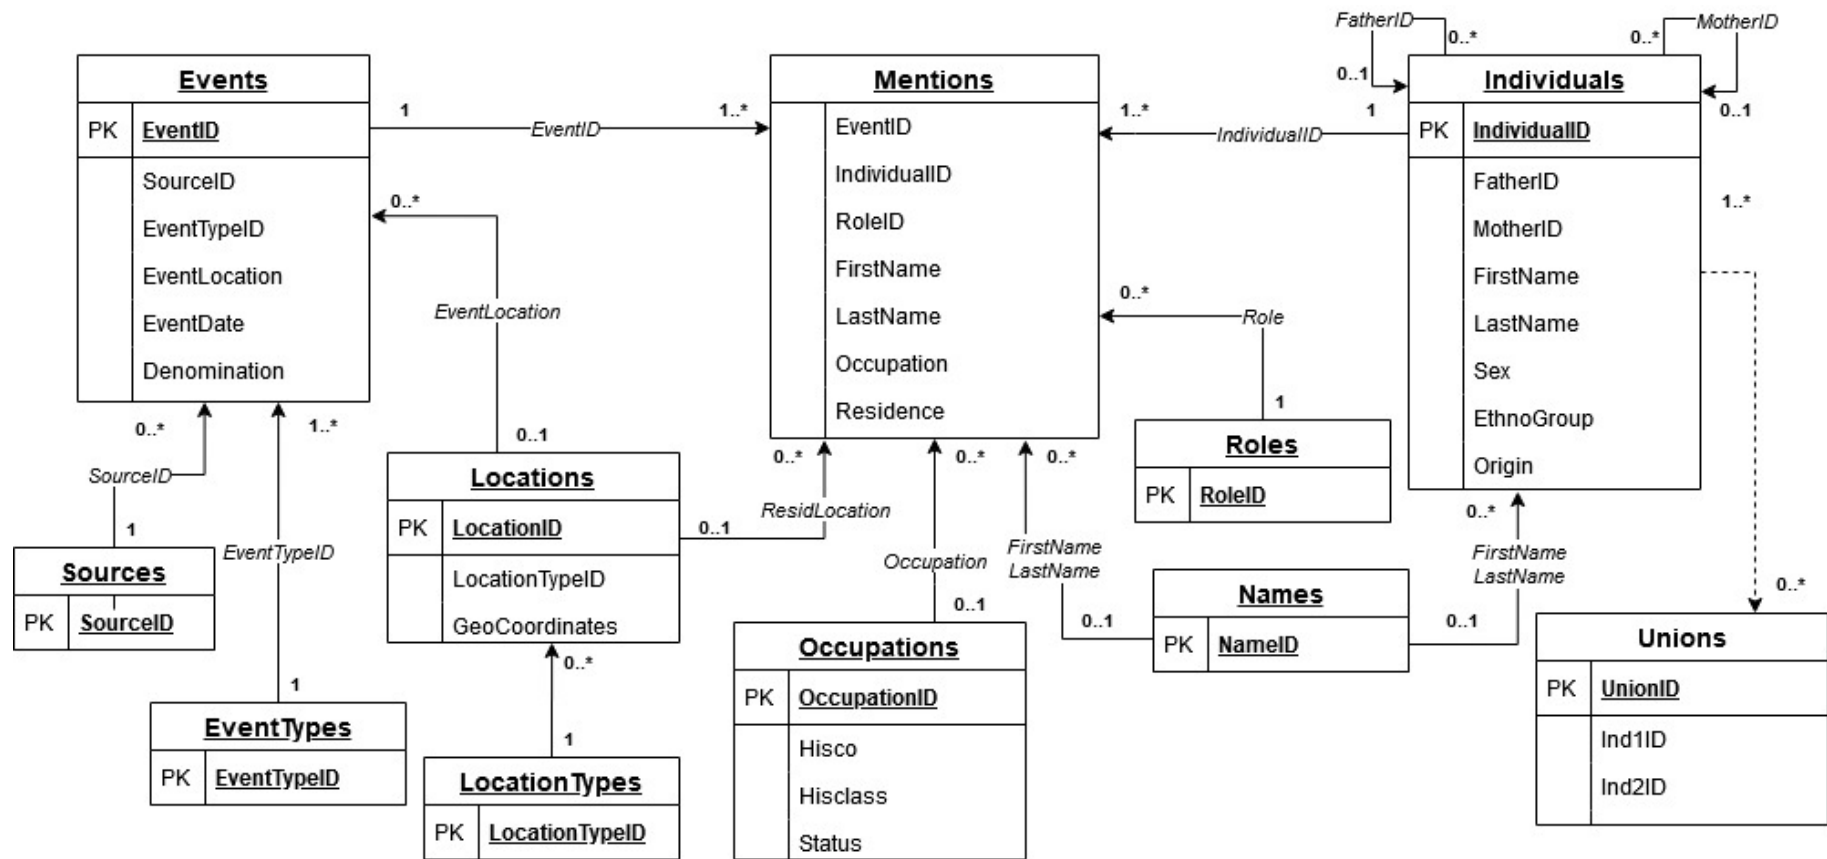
FatherID
0..*
0..*
MotherID
0..1
0..1

Events

| PK | EventID |
|---|---|
| | SourceID |
| | EventTypeID |
| | EventLocation |
| | EventDate |
| | Denomination |

1
EventID
1..*

Mentions

| | EventID |
|---|---|
| | IndividualID |
| | RoleID |
| | FirstName |
| | LastName |
| | Occupation |
| | Residence |

1..*
IndividualID
1

Individuals

| PK | IndividualID |
|---|---|
| | FatherID |
| | MotherID |
| | FirstName |
| | LastName |
| | Sex |
| | EthnoGroup |
| | Origin |

1..*
0..*
EventLocation
0..*
Role
1

Roles

| PK | RoleID |
|---|---|

0..*
1..*
SourceID
1
0..1

Locations

| PK | LocationID |
|---|---|
| | LocationTypeID |
| | GeoCoordinates |

0..*
ResidLocation
0..1
0..*
0..*
0..*
FirstName
LastName
Occupation
0..1

Sources

| PK | SourceID |
|---|---|

EventTypeID

Names

| PK | NameID |
|---|---|

0..1
0..1
FirstName
LastName
0..*

Unions

| PK | UnionID |
|---|---|
| | Ind1ID |
| | Ind2ID |

0..*
1
1

EventTypes

| PK | EventTypeID |
|---|---|

LocationTypes

| PK | LocationTypeID |
|---|---|

Occupations

| PK | OccupationID |
|---|---|
| | Hisco |
| | Hisclass |
| | Status |